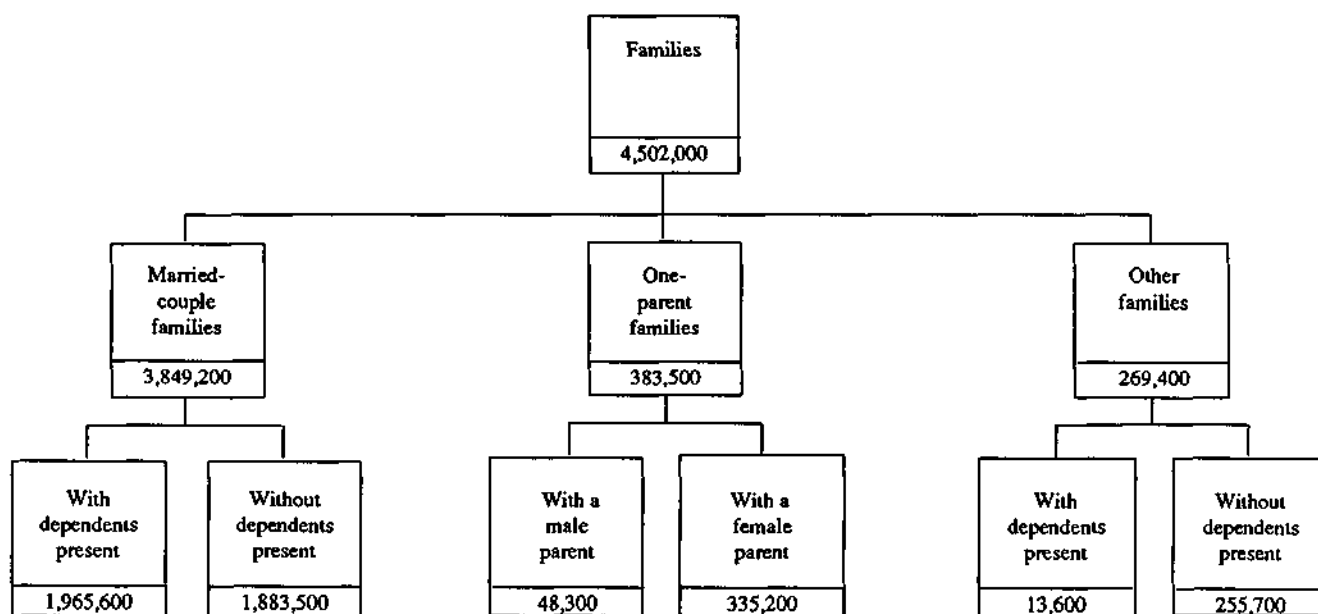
Families

4,502,000

Married-couple families

3,849,200

One-parent families

383,500

Other families

269,400

With dependents present

1,965,600

Without dependents present

1,883,500

With a male parent

48,300

With a female parent

335,200

With dependents present

13,600

Without dependents present

255,700